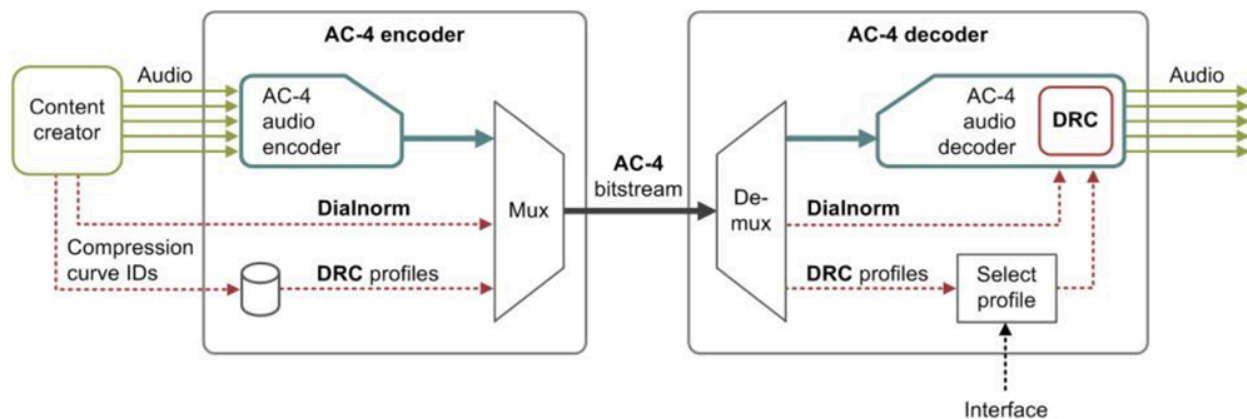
AC-4 encoder

AC-4 decoder

Audio

Content creator

AC-4 audio encoder

Mux

AC-4 bitstream

De-mux

AC-4 audio decoder

DRC

Audio

Dialnorm

Compression curve IDs

DRC profiles

Dialnorm

DRC profiles

Select profile

Interface